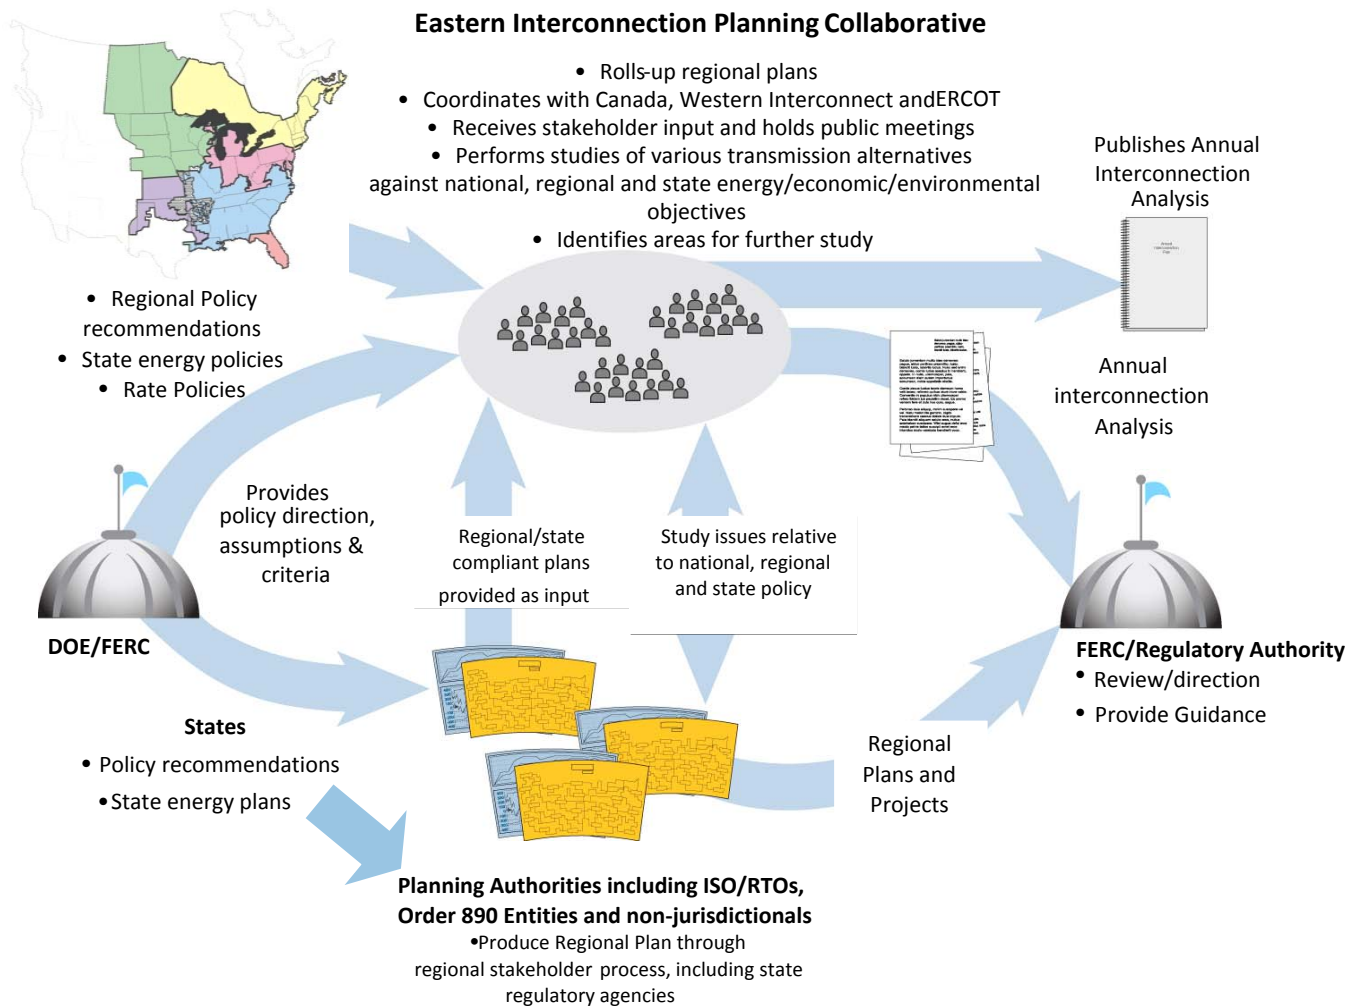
Eastern Interconnection Planning Collaborative

• Rolls-up regional plans
• Coordinates with Canada, Western Interconnect andERCOT
• Receives stakeholder input and holds public meetings
• Performs studies of various transmission alternatives against national, regional and state energy/economic/environmental objectives
• Identifies areas for further study

Publishes Annual Interconnection Analysis

• Regional Policy recommendations
• State energy policies
• Rate Policies

Annual interconnection Analysis

Provides policy direction, assumptions & criteria

Regional/state compliant plans provided as input

Study issues relative to national, regional and state policy

DOE/FERC

FERC/Regulatory Authority
• Review/direction
• Provide Guidance

States
• Policy recommendations
• State energy plans

Regional Plans and Projects

Planning Authorities including ISO/RTOs, Order 890 Entities and non-jurisdictionals
•Produce Regional Plan through regional stakeholder process, including state regulatory agencies